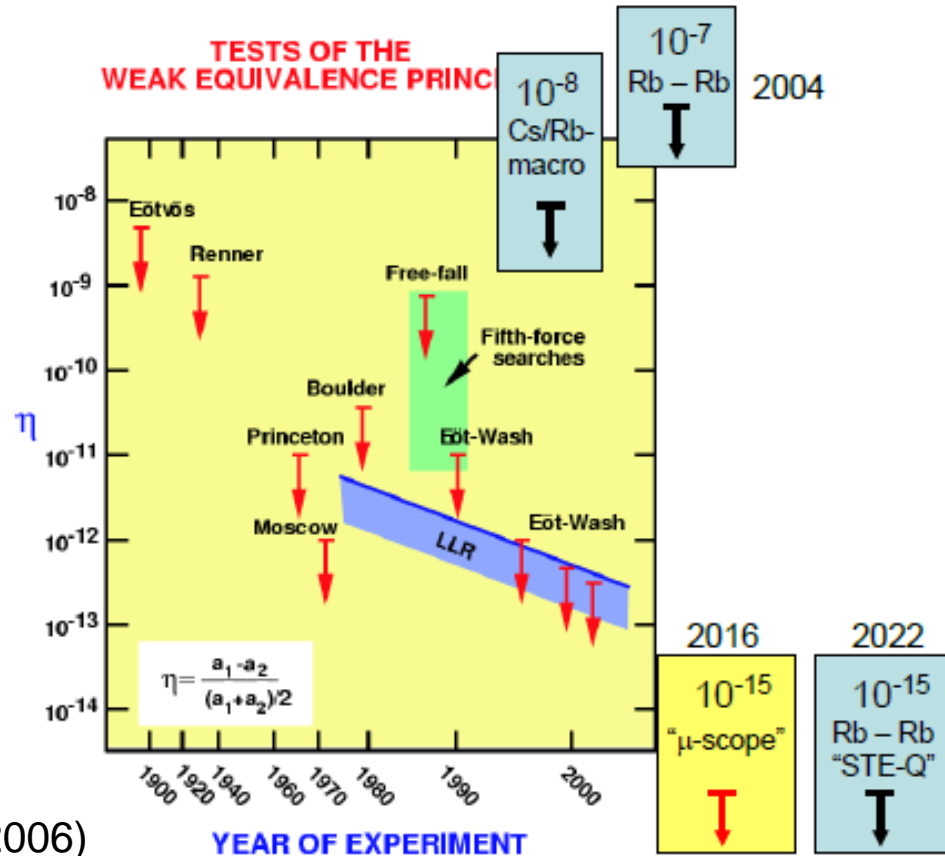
TESTS OF THE
WEAK EQUIVALENCE PRINC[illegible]

$10^{-8}$
Cs/Rb-macro

$10^{-7}$
Rb – Rb

2004

$10^{-8}$
$10^{-9}$
$10^{-10}$
$10^{-11}$
$10^{-12}$
$10^{-13}$
$10^{-14}$

η

Eötvös
Renner
Free-fall
Fifth-force searches
Boulder
Princeton
Eöt-Wash
Moscow
LLR
Eöt-Wash

$\eta=\frac{a_1-a_2}{(a_1+a_2)/2}$

1900 1920 1940 1960 1970 1980 1990 2000

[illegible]006)

YEAR OF EXPERIMENT

2016
$10^{-15}$
"μ-scope"

2022
$10^{-15}$
Rb – Rb
"STE-Q"